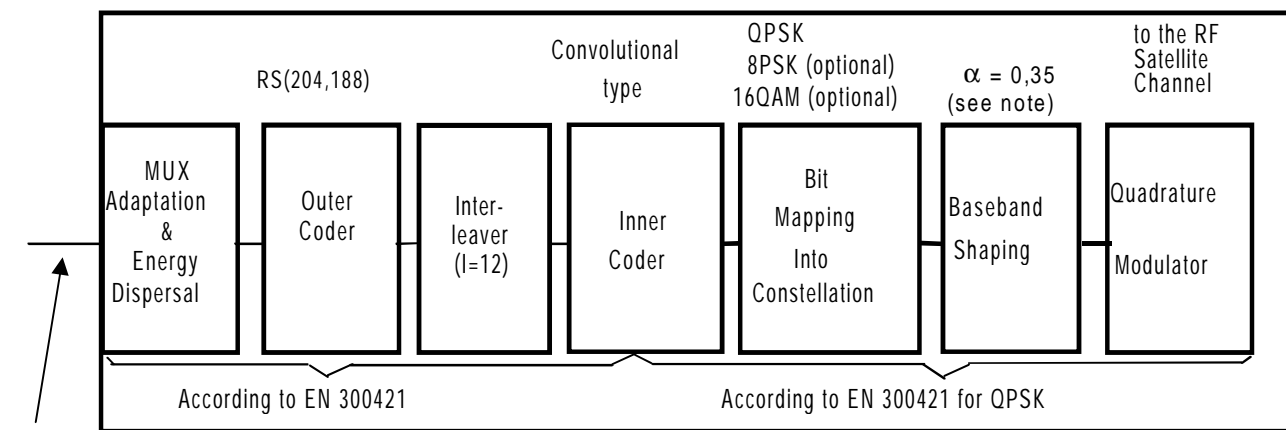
RS(204,188)

Convolutional type

QPSK
8PSK (optional)
16QAM (optional)

$\alpha$ = 0,35
(see note)

to the RF Satellite Channel

MUX Adaptation & Energy Dispersal

Outer Coder

Interleaver (I=12)

Inner Coder

Bit Mapping Into Constellation

Baseband Shaping

Quadrature Modulator

According to EN 300421

According to EN 300421 for QPSK